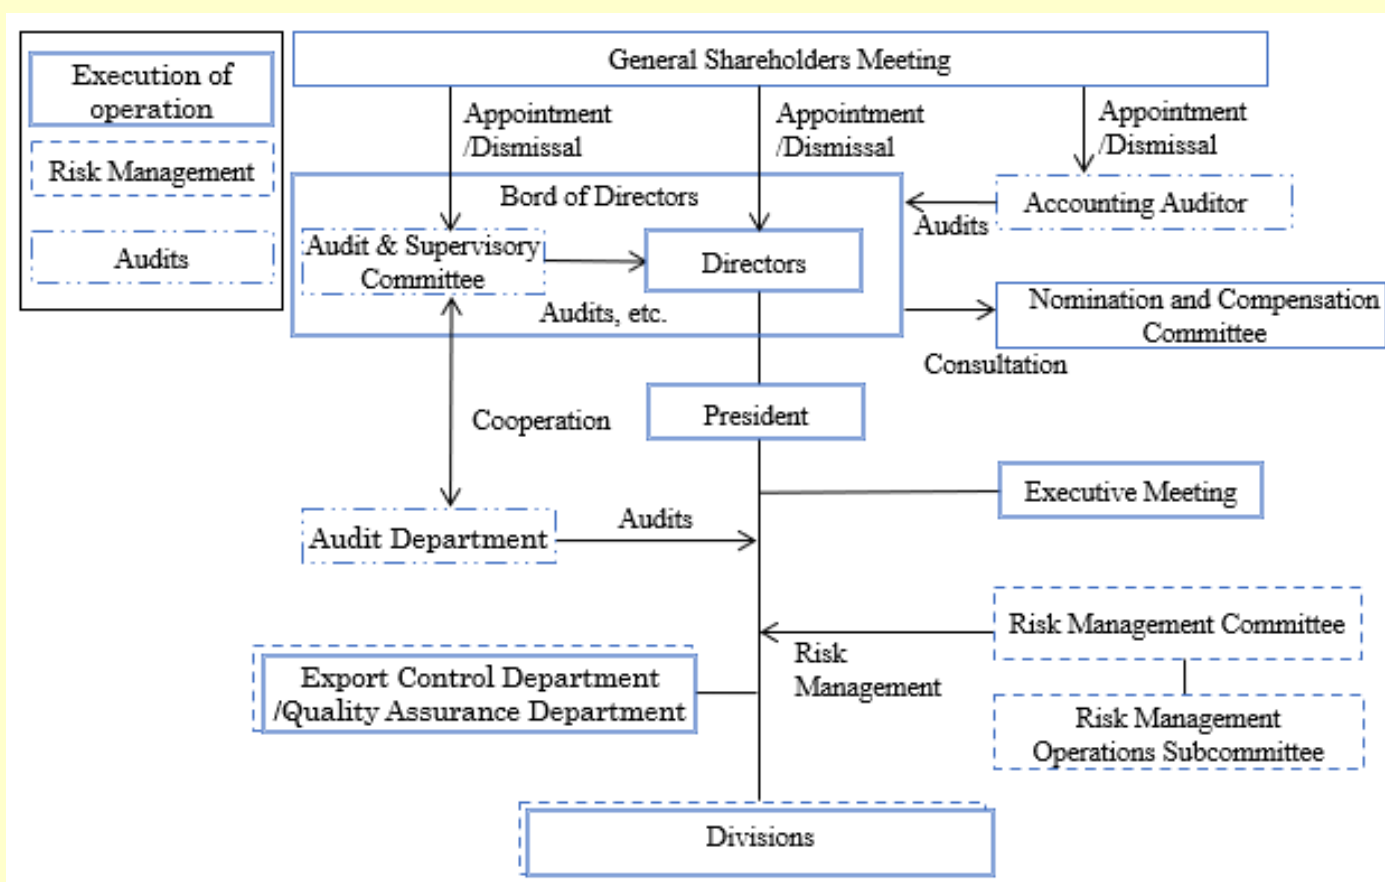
Execution of operation

Risk Management

Audits

General Shareholders Meeting

Appointment /Dismissal

Appointment /Dismissal

Appointment /Dismissal

Bord of Directors

Accounting Auditor

Audits

Audit & Supervisory Committee

Directors

Audits, etc.

Nomination and Compensation Committee

Consultation

President

Cooperation

Executive Meeting

Audit Department

Audits

Risk Management Committee

Risk Management

Export Control Department /Quality Assurance Department

Risk Management Operations Subcommittee

Divisions